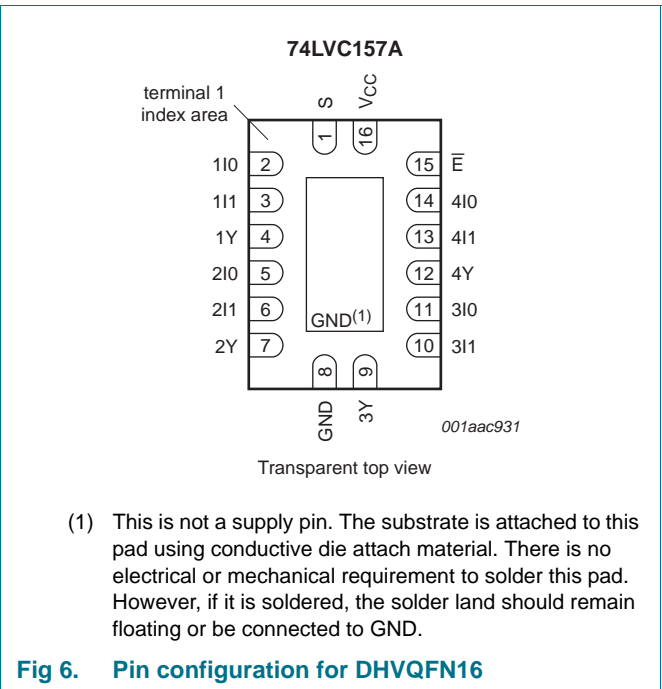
74LVC157A

terminal 1 index area

S
$V_{CC}$
1
16

1I0 2
1I1 3
1Y 4
2I0 5
2I1 6
2Y 7

15 $\overline{E}$
14 4I0
13 4I1
12 4Y
11 3I0
10 3I1

GND$^{(1)}$

8
9
GND
3Y

001aac931

Transparent top view

(1) This is not a supply pin. The substrate is attached to this pad using conductive die attach material. There is no electrical or mechanical requirement to solder this pad. However, if it is soldered, the solder land should remain floating or be connected to GND.

Fig 6. Pin configuration for DHVQFN16